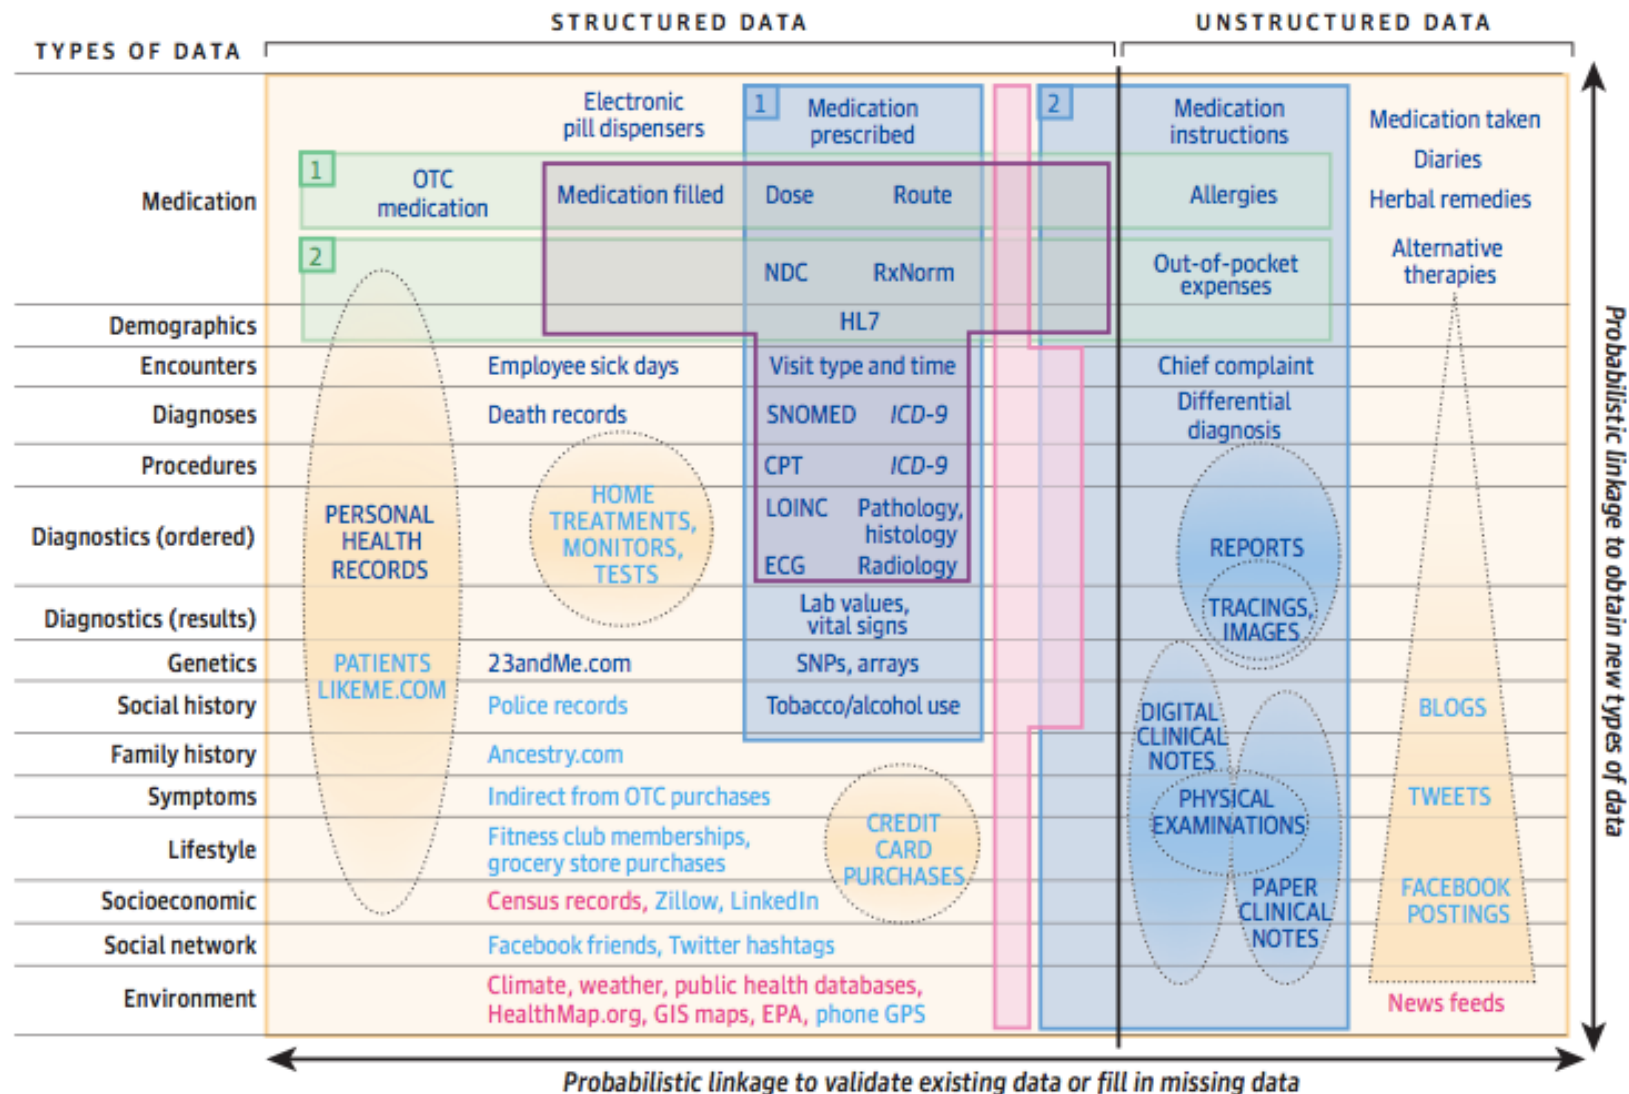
STRUCTURED DATA

UNSTRUCTURED DATA

TYPES OF DATA

Medication

Demographics

Encounters

Diagnoses

Procedures

Diagnostics (ordered)

Diagnostics (results)

Genetics

Social history

Family history

Symptoms

Lifestyle

Socioeconomic

Social network

Environment

Electronic pill dispensers

1 Medication prescribed

2 Medication instructions

Medication taken

Diaries

Herbal remedies

Alternative therapies

1 OTC medication

Medication filled

Dose

Route

Allergies

2

NDC

RxNorm

Out-of-pocket expenses

HL7

PERSONAL HEALTH RECORDS

PATIENTS LIKEME.COM

Employee sick days

Visit type and time

Chief complaint

Death records

SNOMED

ICD-9

Differential diagnosis

HOME TREATMENTS, MONITORS, TESTS

CPT

ICD-9

LOINC

Pathology, histology

ECG

Radiology

REPORTS

Lab values, vital signs

TRACINGS, IMAGES

23andMe.com

SNPs, arrays

Police records

Tobacco/alcohol use

DIGITAL CLINICAL NOTES

BLOGS

Ancestry.com

Indirect from OTC purchases

PHYSICAL EXAMINATIONS

TWEETS

Fitness club memberships, grocery store purchases

CREDIT CARD PURCHASES

PAPER CLINICAL NOTES

FACEBOOK POSTINGS

Census records, Zillow, LinkedIn

Facebook friends, Twitter hashtags

Climate, weather, public health databases, HealthMap.org, GIS maps, EPA, phone GPS

News feeds

Probabilistic linkage to obtain new types of data

Probabilistic linkage to validate existing data or fill in missing data